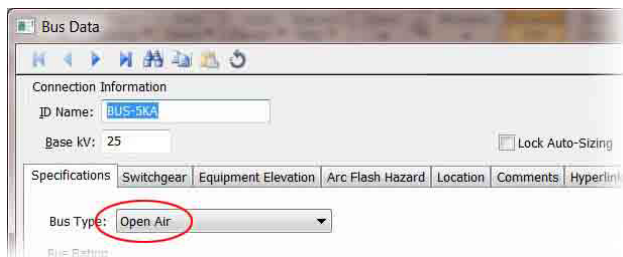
Bus Data

Connection Information

ID Name: BUS-5KA

Base kV: 25

Lock Auto-Sizing

Specifications | Switchgear | Equipment Elevation | Arc Flash Hazard | Location | Comments | Hyperlink

Bus Type: Open Air

Bus Rating